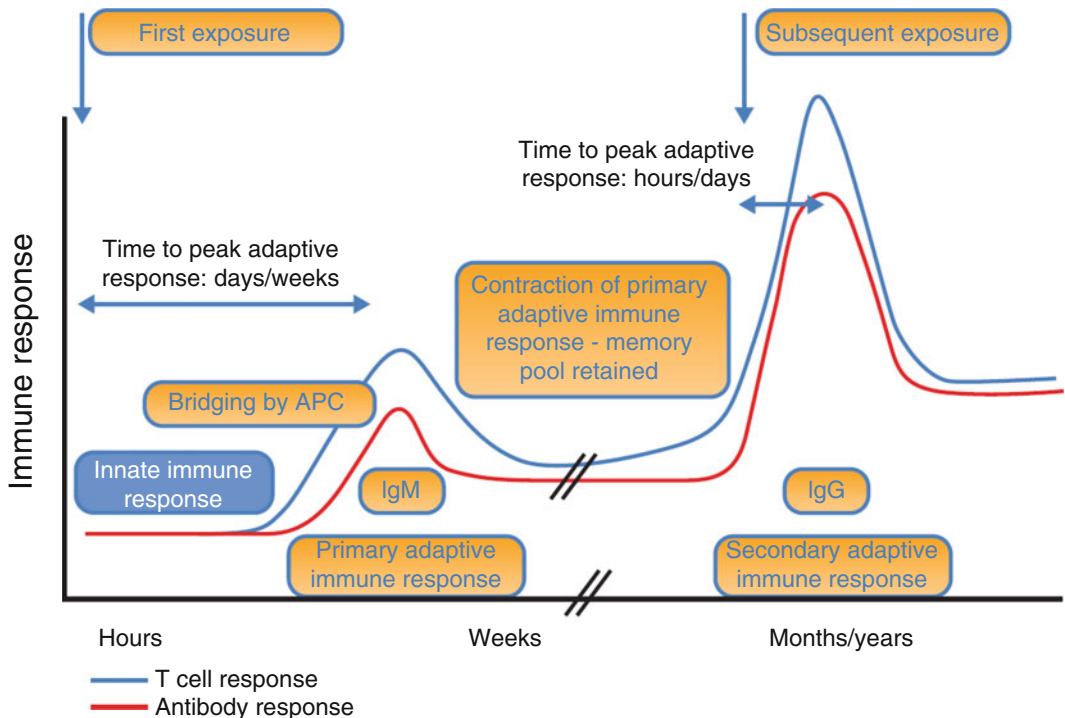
First exposure

Subsequent exposure

Time to peak adaptive response: hours/days

Immune response

Time to peak adaptive response: days/weeks

Contraction of primary adaptive immune response - memory pool retained

Bridging by APC

Innate immune response

IgM

IgG

Primary adaptive immune response

Secondary adaptive immune response

Hours

Weeks

Months/years

T cell response

Antibody response